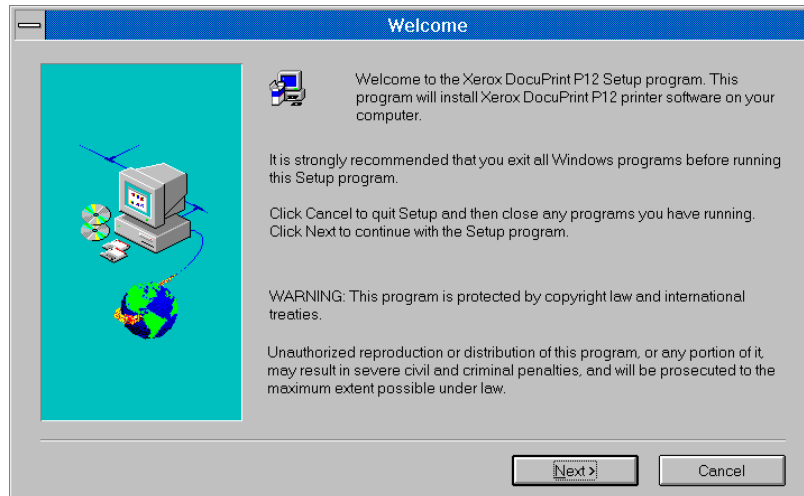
Welcome

Welcome to the Xerox DocuPrint P12 Setup program. This program will install Xerox DocuPrint P12 printer software on your computer.

It is strongly recommended that you exit all Windows programs before running this Setup program.

Click Cancel to quit Setup and then close any programs you have running. Click Next to continue with the Setup program.

WARNING: This program is protected by copyright law and international treaties.

Unauthorized reproduction or distribution of this program, or any portion of it, may result in severe civil and criminal penalties, and will be prosecuted to the maximum extent possible under law.

Next >

Cancel